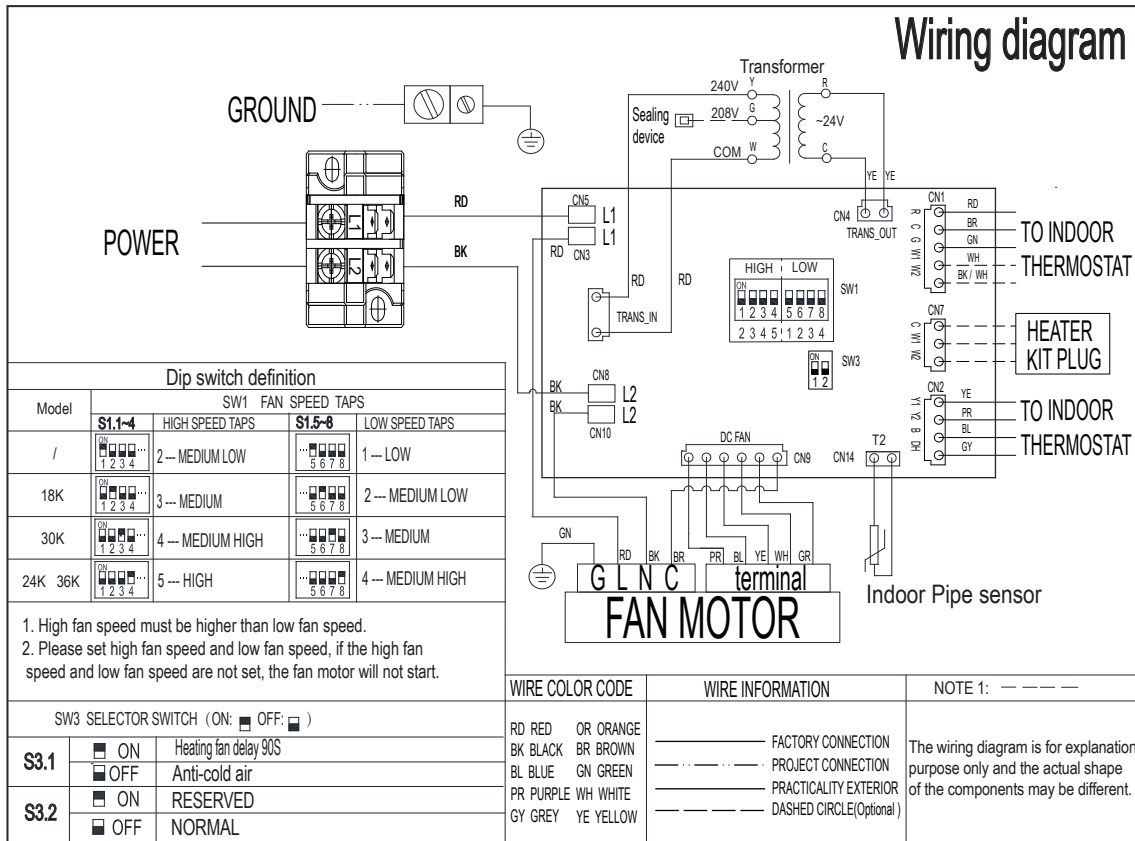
Wiring diagram

GROUND

POWER

Transformer
240V Y
208V G
COM W
R
~24V
C
Sealing device

RD
BK
1
2

CN5 L1
L1
RD CN3
RD
RD
TRANS_IN

CN4 TRANS_OUT
YE YE
CN1
R G C W1 W2
RD
BR
GN
WH
BK / WH
TO INDOOR THERMOSTAT

HIGH LOW
ON
1 2 3 4 5 6 7 8
2 3 4 5 1 2 3 4
SW1

ON
1 2
SW3

CN7
C W1 W2
HEATER KIT PLUG

CN2
Y1 Y2 B DH
YE
PR
BL
GY
TO INDOOR THERMOSTAT

CN8
BK L2
BK L2
CN10

DC FAN
CN9
CN14
T2

GN
RD BK BR PR BL YE WH GR
G L N C terminal
FAN MOTOR
Indoor Pipe sensor

Dip switch definition

| Model | SW1 FAN SPEED TAPS | | | |
|---|---|---|---|---|
| | S1.1~4 | HIGH SPEED TAPS | S1.5~8 | LOW SPEED TAPS |
| / | ON 1 2 3 4 | 2 --- MEDIUM LOW | 5 6 7 8 | 1 --- LOW |
| 18K | ON 1 2 3 4 | 3 --- MEDIUM | 5 6 7 8 | 2 --- MEDIUM LOW |
| 30K | ON 1 2 3 4 | 4 --- MEDIUM HIGH | 5 6 7 8 | 3 --- MEDIUM |
| 24K 36K | ON 1 2 3 4 | 5 --- HIGH | 5 6 7 8 | 4 --- MEDIUM HIGH |

1. High fan speed must be higher than low fan speed.
2. Please set high fan speed and low fan speed, if the high fan speed and low fan speed are not set, the fan motor will not start.

SW3 SELECTOR SWITCH (ON: ▀ OFF: ▄ )

| S3.1 | ON | Heating fan delay 90S |
|---|---|---|
| | OFF | Anti-cold air |
| S3.2 | ON | RESERVED |
| | OFF | NORMAL |

| WIRE COLOR CODE | WIRE INFORMATION | NOTE 1: |
|---|---|---|
| RD RED OR ORANGE<br>BK BLACK BR BROWN<br>BL BLUE GN GREEN<br>PR PURPLE WH WHITE<br>GY GREY YE YELLOW | FACTORY CONNECTION<br>PROJECT CONNECTION<br>PRACTICALITY EXTERIOR<br>DASHED CIRCLE(Optional) | The wiring diagram is for explanation purpose only and the actual shape of the components may be different. |